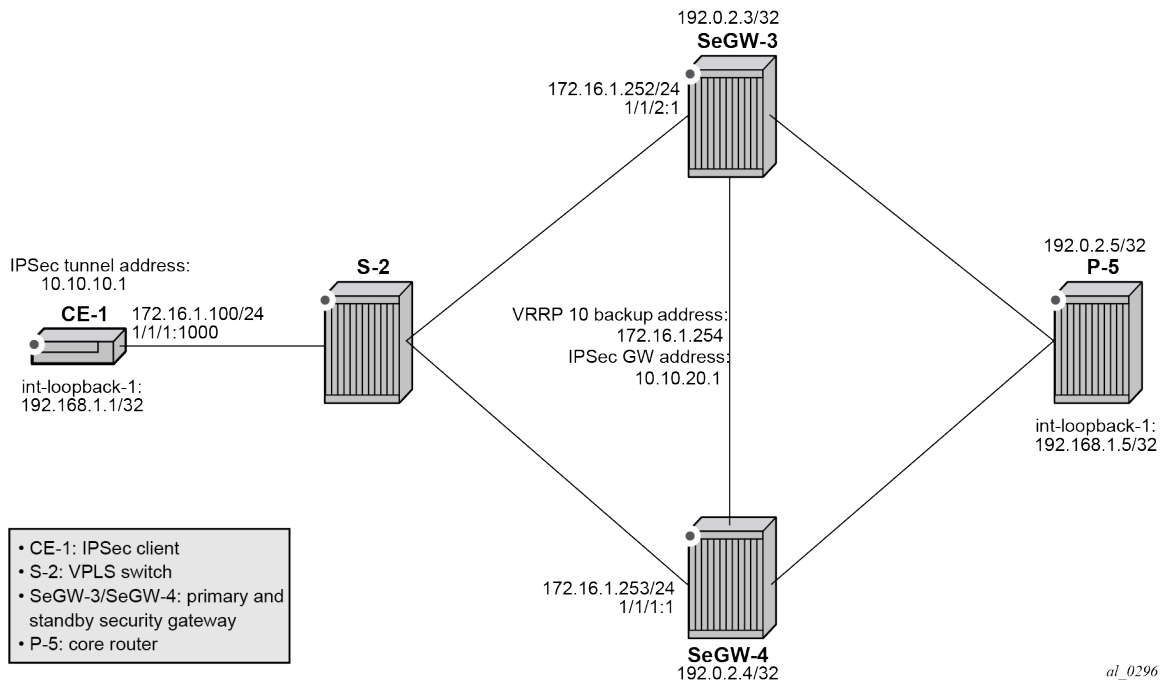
192.0.2.3/32
SeGW-3

172.16.1.252/24
1/1/2:1

IPSec tunnel address:
10.10.10.1

S-2

192.0.2.5/32
P-5

CE-1

172.16.1.100/24
1/1/1:1000

VRRP 10 backup address:
172.16.1.254
IPSec GW address:
10.10.20.1

int-loopback-1:
192.168.1.1/32

int-loopback-1:
192.168.1.5/32

• CE-1: IPSec client
• S-2: VPLS switch
• SeGW-3/SeGW-4: primary and standby security gateway
• P-5: core router

172.16.1.253/24
1/1/1:1

SeGW-4
192.0.2.4/32

al_0296